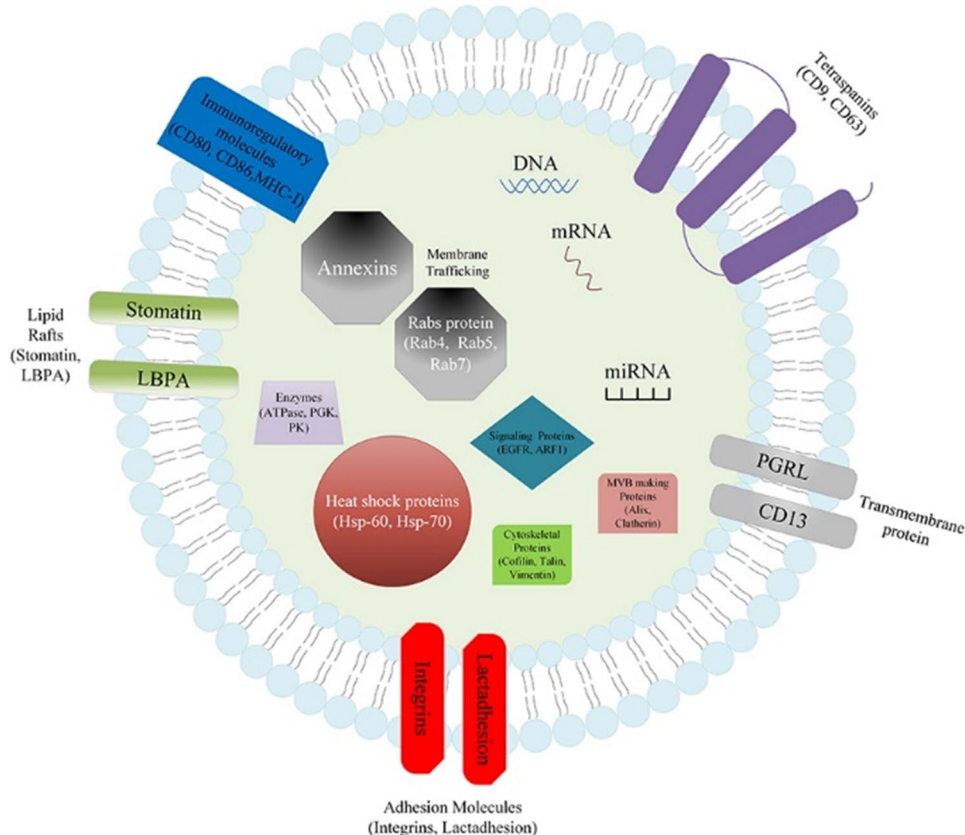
Immunoregulatory molecules (CD80, CD86,MHC-I)

Tetraspanins (CD9, CD63)

DNA

mRNA

Annexins

Membrane Trafficking

Rabs protein (Rab4, Rab5, Rab7)

miRNA

Lipid Rafts (Stomatin, LBPA)

Stomatin

LBPA

Enzymes (ATPase, PGK, PK)

Signaling Proteins (EGFR, ARF1)

Heat shock proteins (Hsp-60, Hsp-70)

MVB making Proteins (Alix, Clatherin)

Cytoskeletal Proteins (Cofilin, Talin, Vimentin)

PGRL

CD13

Transmembrane protein

Integrins

Lactadhesion

Adhesion Molecules (Integrins, Lactadhesion)